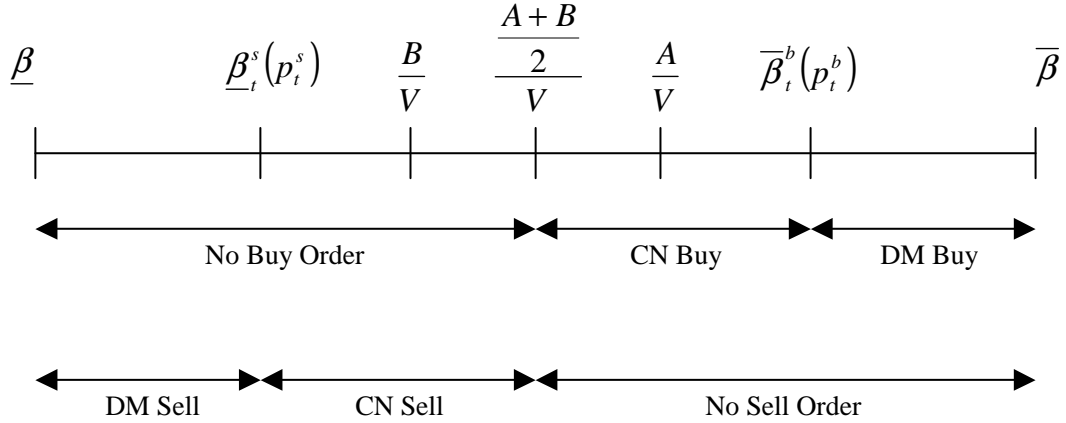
$\underline{\beta}$ $\underline{\beta}_t^s(p_t^s)$ $\frac{B}{V}$ $\frac{\frac{A+B}{2}}{V}$ $\frac{A}{V}$ $\overline{\beta}_t^b(p_t^b)$ $\overline{\beta}$

No Buy Order CN Buy DM Buy

DM Sell CN Sell No Sell Order